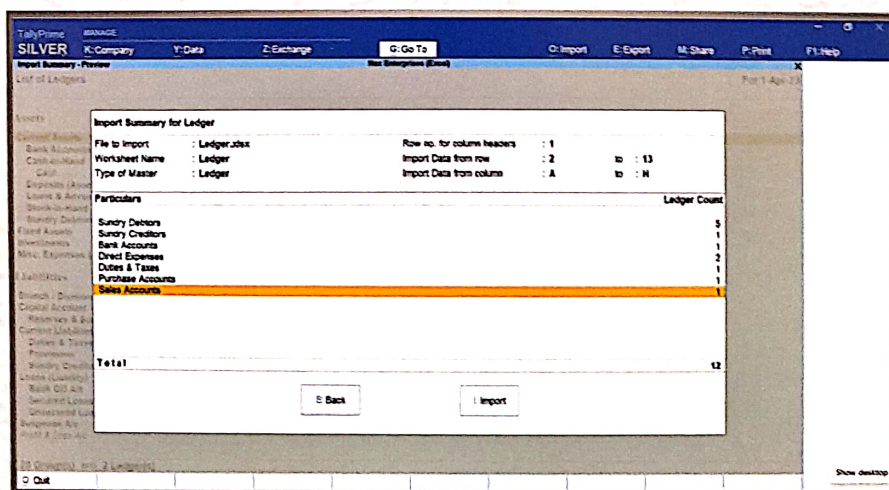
TallyPrime MANAGE
SILVER K:Company Y:Data Z:Exchange G:Go To O:Import E:Export M:Share P:Print F1:Help

Import Summary - Preview Nex Enterprises (Excel)
List of Ledgers For 1-Apr-23

Assets
Current Assets
Bank Accounts
Cash-in-Hand
Cash
Deposits (Asset)
Loans & Advances
Stock-in-Hand
Sundry Debtors
Fixed Assets
Investments
Misc. Expenses

Liabilities
Branch / Divisions
Capital Account
Reserves & Surplus
Current Liabilities
Duties & Taxes
Provisions
Sundry Creditors
Loans (Liability)
Bank OD A/c
Secured Loans
Unsecured Loans
Suspense A/c
Profit & Loss A/c

Import Summary for Ledger

File to Import : Ledger.xlsx
Worksheet Name : Ledger
Type of Master : Ledger
Row no. for column headers : 1
Import Data from row : 2 to : 13
Import Data from column : A to : H

| Particulars | Ledger Count |
|---|---|
| Sundry Debtors | 5 |
| Sundry Creditors | 1 |
| Bank Accounts | 1 |
| Direct Expenses | 2 |
| Duties & Taxes | 1 |
| Purchase Accounts | 1 |
| Sales Accounts | 1 |
| Total | 12 |

B: Back
I: Import

Q: Quit

Show desktop